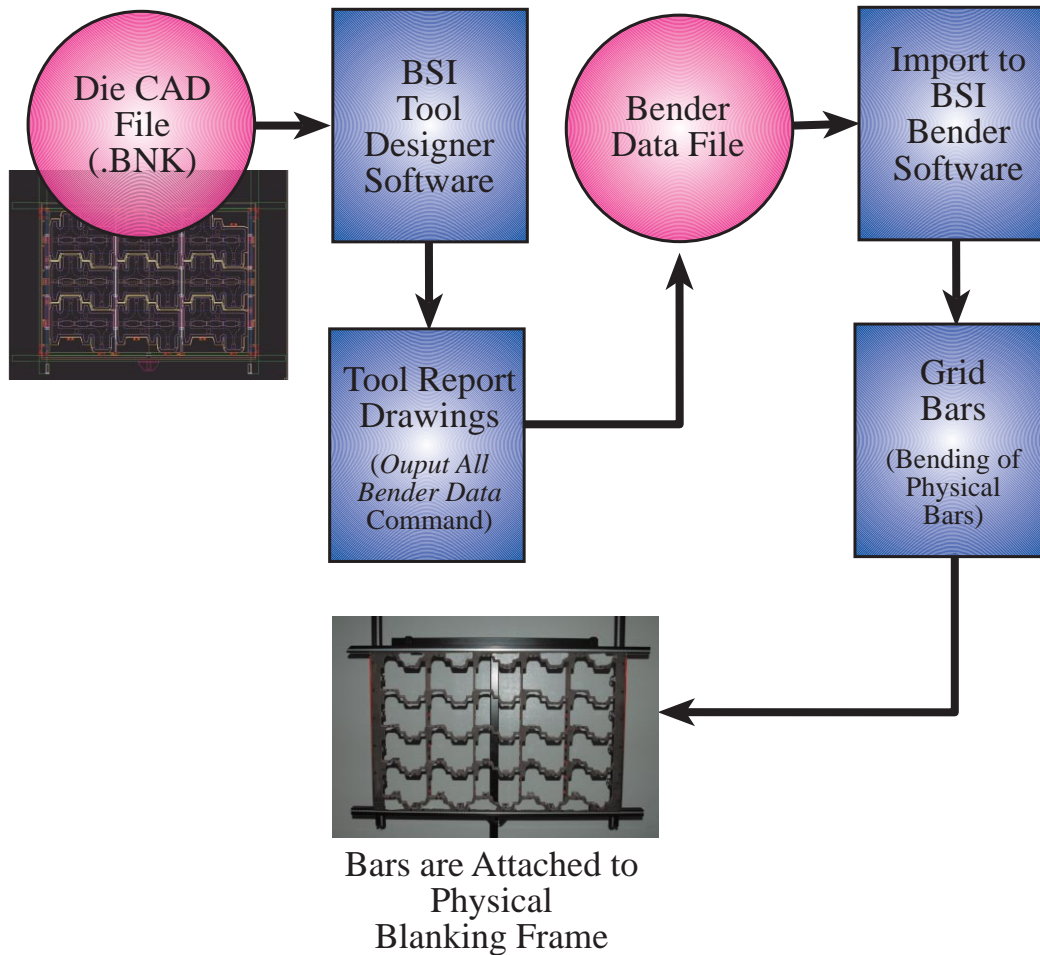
Die CAD File (.BNK)

BSI Tool Designer Software

Bender Data File

Import to BSI Bender Software

Tool Report Drawings

(Ouput All Bender Data Command)

Grid Bars

(Bending of Physical Bars)

Bars are Attached to Physical Blanking Frame